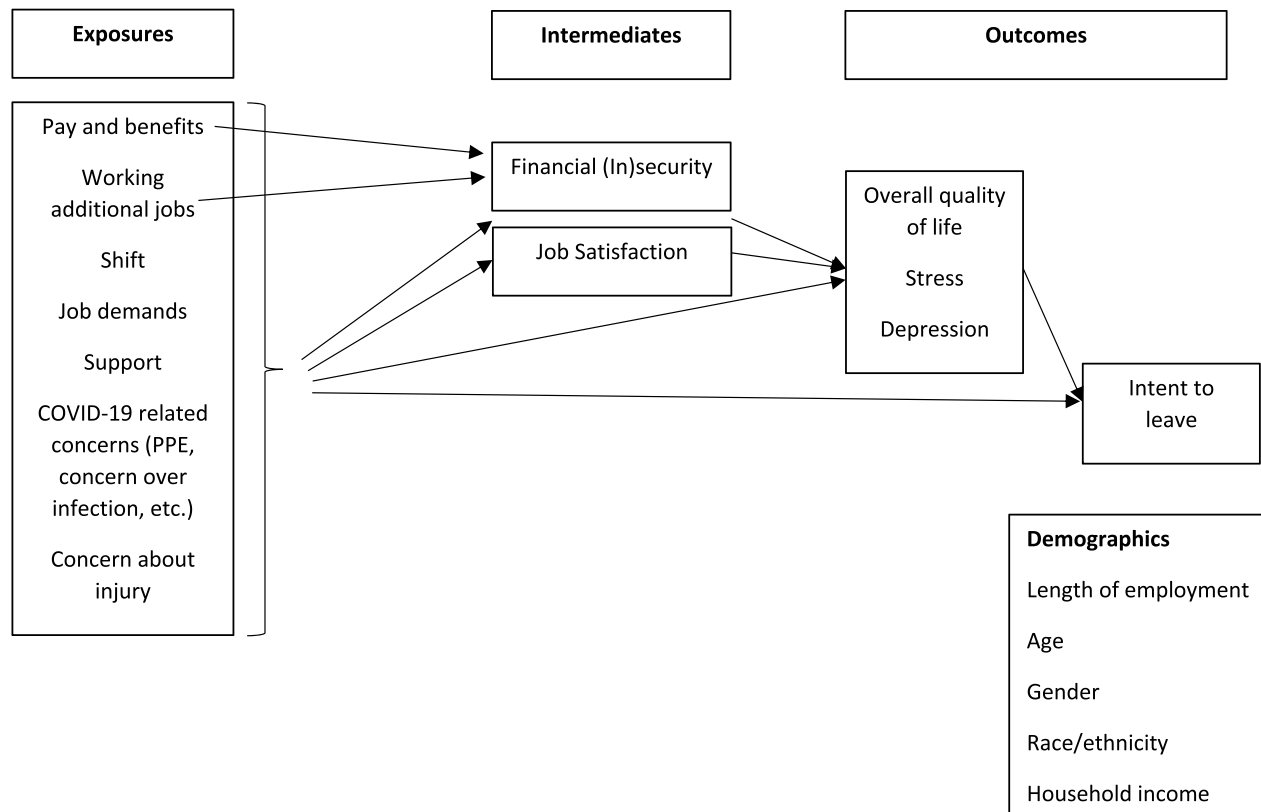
Exposures

Intermediates

Outcomes

Pay and benefits

Working additional jobs

Shift

Job demands

Support

COVID-19 related concerns (PPE, concern over infection, etc.)

Concern about injury

Financial (In)security

Job Satisfaction

Overall quality of life

Stress

Depression

Intent to leave

Demographics

Length of employment

Age

Gender

Race/ethnicity

Household income